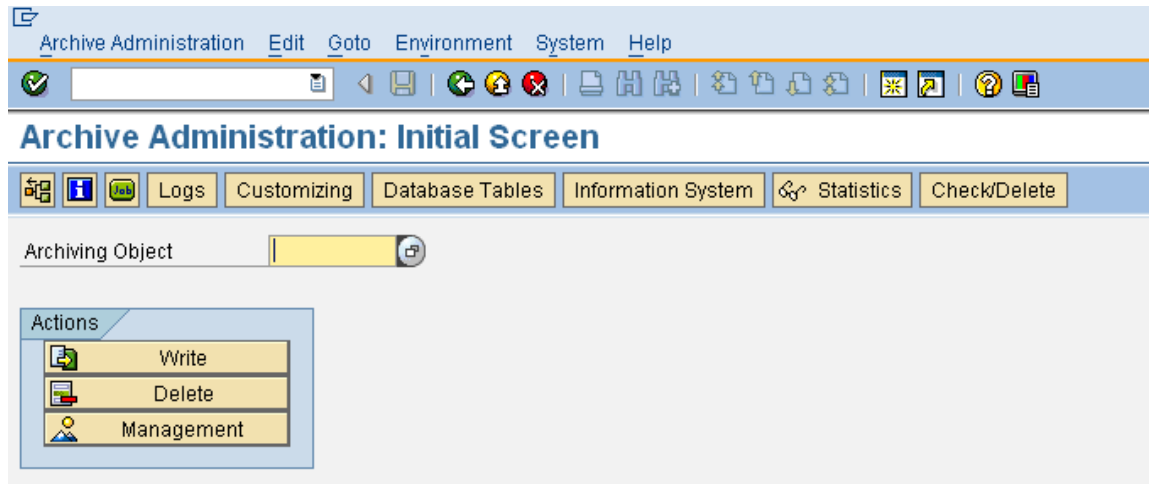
Archive Administration Edit Goto Environment System Help

Archive Administration: Initial Screen

Job Logs Customizing Database Tables Information System Statistics Check/Delete

Archiving Object

Actions

Write

Delete

Management